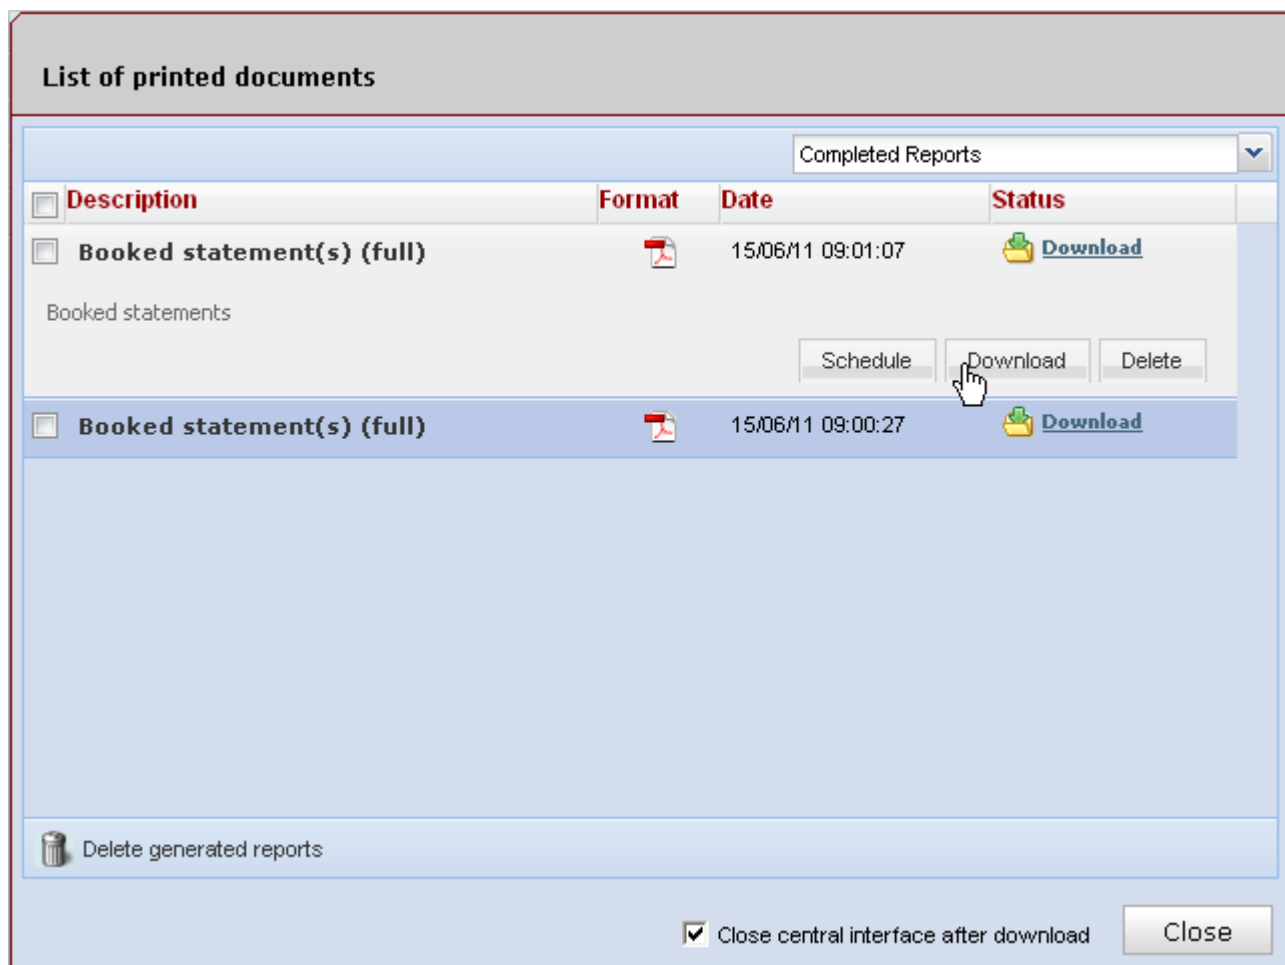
List of printed documents

Completed Reports

| Description | Format | Date | Status |
|---|---|---|---|
| Booked statement(s) (full) | | 15/06/11 09:01:07 | Download |

Booked statements

Schedule Download Delete

| Booked statement(s) (full) | | 15/06/11 09:00:27 | Download |
|---|---|---|---|

Delete generated reports

Close central interface after download

Close